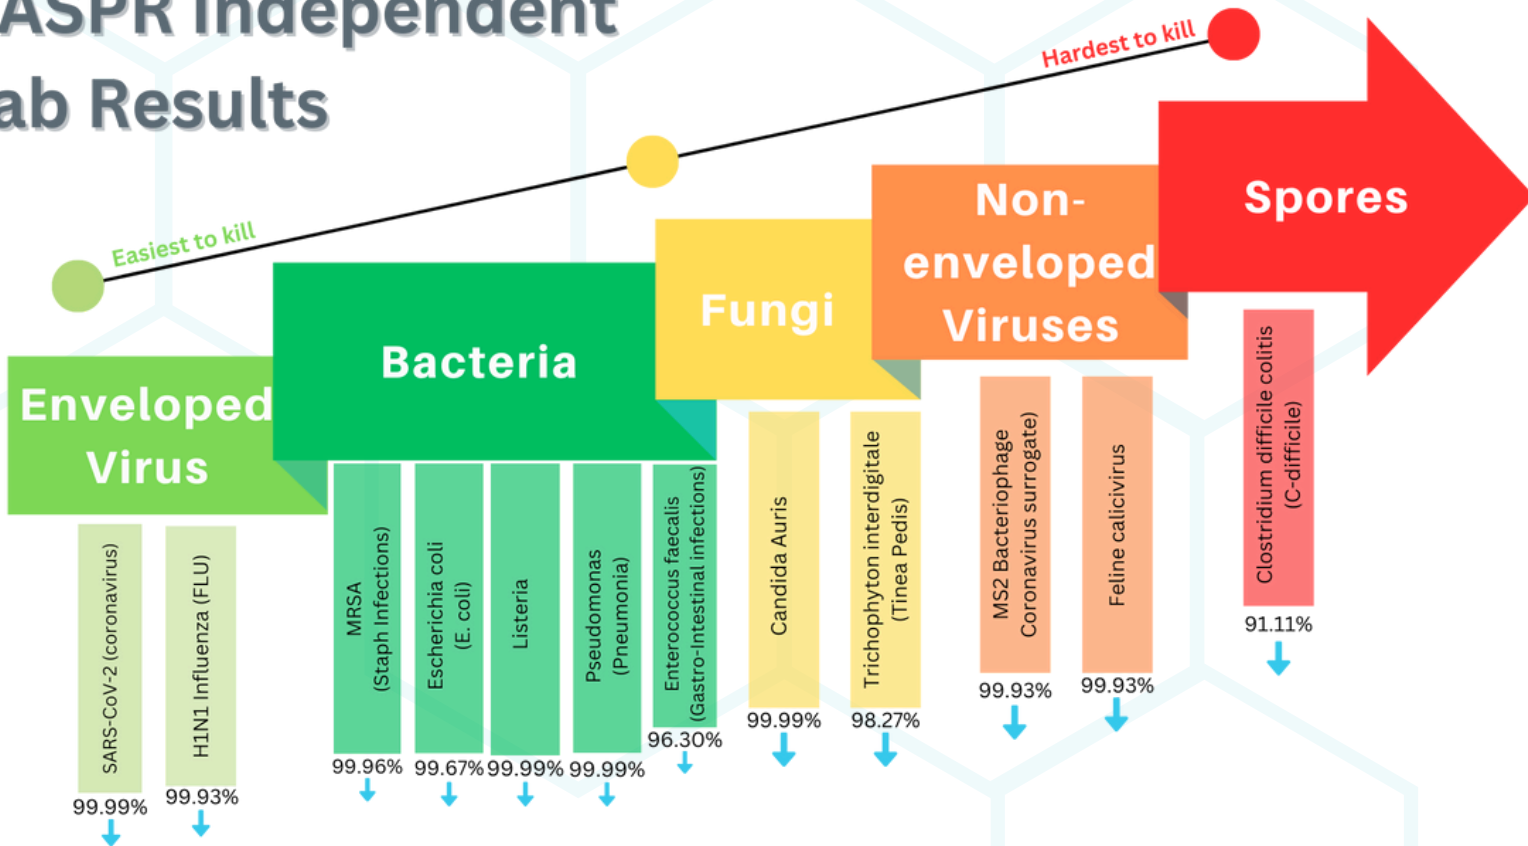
ASPR Independent
ab Results

Hardest to kill

Easiest to kill

Enveloped Virus

SARS-CoV-2 (coronavirus)
99.99%

H1N1 Influenza (FLU)
99.93%

Bacteria

MRSA (Staph Infections)
99.96%

Escherichia coli (E. coli)
99.67%

Listeria
99.99%

Pseudomonas (Pneumonia)
99.99%

Enterococcus faecalis (Gastro-Intestinal infections)
96.30%

Fungi

Candida Auris
99.99%

Trichophyton interdigitale (Tinea Pedis)
98.27%

Non-enveloped Viruses

MS2 Bacteriophage Coronavirus surrogate)
99.93%

Feline calicivirus
99.93%

Spores

Clostridium difficile colitis (C-difficile)
91.11%